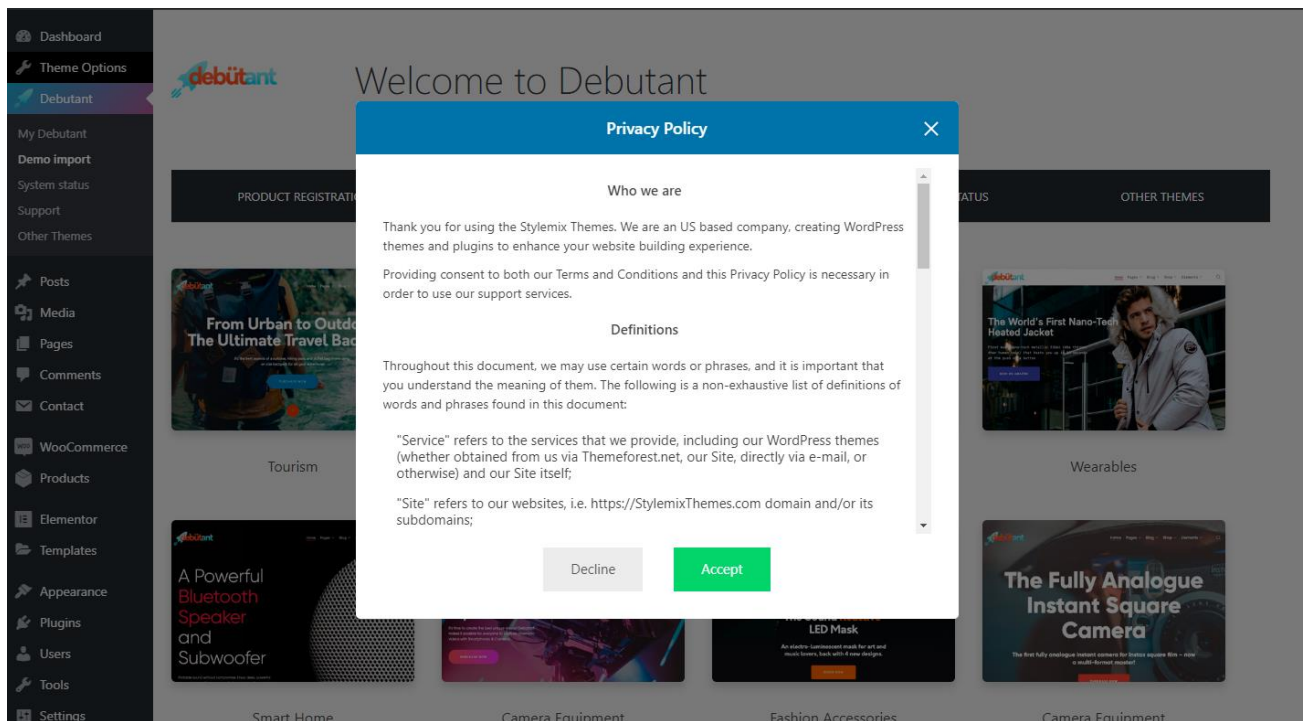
Dashboard
Theme Options
Debutant
My Debutant
Demo import
System status
Support
Other Themes
Posts
Media
Pages
Comments
Contact
WooCommerce
Products
Elementor
Templates
Appearance
Plugins
Users
Tools
Settings

debütant

Welcome to Debutant

PRODUCT REGISTRATI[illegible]
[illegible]ATUS
OTHER THEMES

From Urban to Outdo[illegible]
The Ultimate Travel Bac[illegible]

Tourism

The World's First Nano-Tech Heated Jacket

Wearables

A Powerful Bluetooth Speaker and Subwoofer

LED Mask

The Fully Analogue Instant Square Camera

Smart Home
Camera Equipment
Fashion Accessories
Camera Equipment

Privacy Policy

Who we are

Thank you for using the Stylemix Themes. We are an US based company, creating WordPress themes and plugins to enhance your website building experience.

Providing consent to both our Terms and Conditions and this Privacy Policy is necessary in order to use our support services.

Definitions

Throughout this document, we may use certain words or phrases, and it is important that you understand the meaning of them. The following is a non-exhaustive list of definitions of words and phrases found in this document:

"Service" refers to the services that we provide, including our WordPress themes (whether obtained from us via Themeforest.net, our Site, directly via e-mail, or otherwise) and our Site itself;

"Site" refers to our websites, i.e. https://StylemixThemes.com domain and/or its subdomains;

Decline
Accept